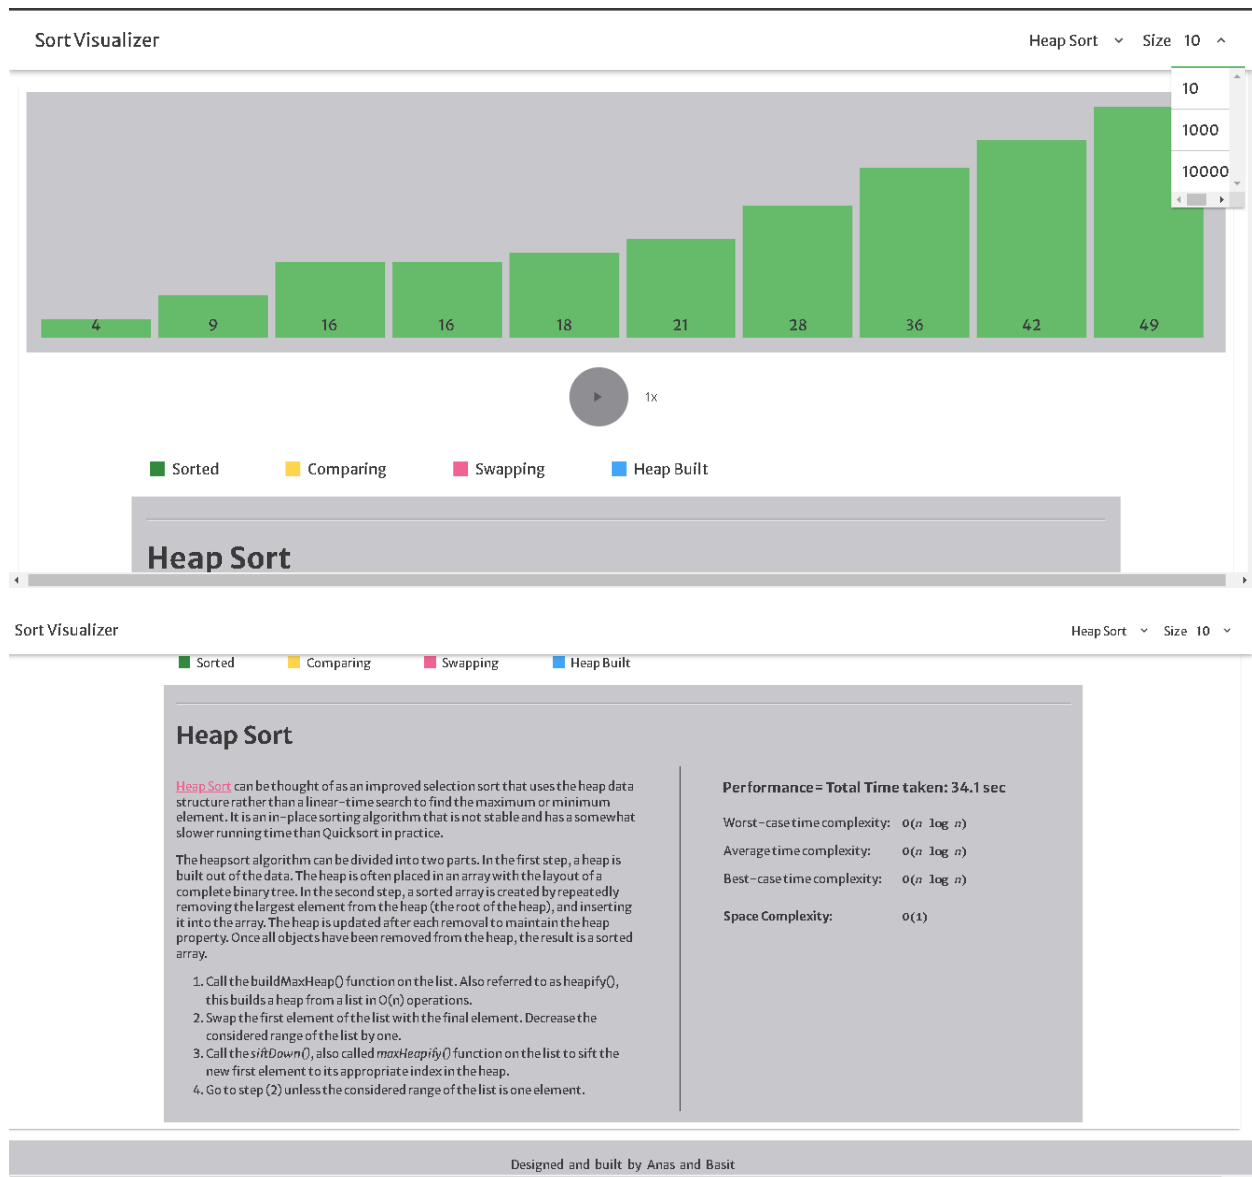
Sort Visualizer

Heap Sort Size 10

10
1000
10000

4 9 16 16 18 21 28 36 42 49

1x

Sorted Comparing Swapping Heap Built

Heap Sort

Sort Visualizer

Heap Sort Size 10

Sorted Comparing Swapping Heap Built

Heap Sort

Heap Sort can be thought of as an improved selection sort that uses the heap data structure rather than a linear-time search to find the maximum or minimum element. It is an in-place sorting algorithm that is not stable and has a somewhat slower running time than Quicksort in practice.

The heapsort algorithm can be divided into two parts. In the first step, a heap is built out of the data. The heap is often placed in an array with the layout of a complete binary tree. In the second step, a sorted array is created by repeatedly removing the largest element from the heap (the root of the heap), and inserting it into the array. The heap is updated after each removal to maintain the heap property. Once all objects have been removed from the heap, the result is a sorted array.

1. Call the buildMaxHeap() function on the list. Also referred to as heapify(), this builds a heap from a list in O(n) operations.
2. Swap the first element of the list with the final element. Decrease the considered range of the list by one.
3. Call the siftDown(), also called maxHeapify() function on the list to sift the new first element to its appropriate index in the heap.
4. Go to step (2) unless the considered range of the list is one element.

Performance = Total Time taken: 34.1 sec

Worst-case time complexity: $O(n \log n)$
Average time complexity: $O(n \log n)$
Best-case time complexity: $O(n \log n)$

Space Complexity: $O(1)$

Designed and built by Anas and Basit